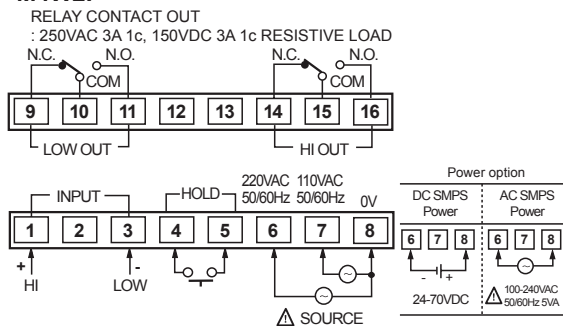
RELAY CONTACT OUT
: 250VAC 3A 1c, 150VDC 3A 1c RESISTIVE LOAD

N.C. N.O. COM N.C. N.O. COM

9 10 11 12 13 14 15 16

LOW OUT HI OUT

INPUT HOLD 220VAC 50/60Hz 110VAC 50/60Hz 0V

1 2 3 4 5 6 7 8

+ HI - LOW

SOURCE

Power option

DC SMPS Power

AC SMPS Power

6 7 8 6 7 8

- +

24-70VDC

100-240VAC 50/60Hz 5VA